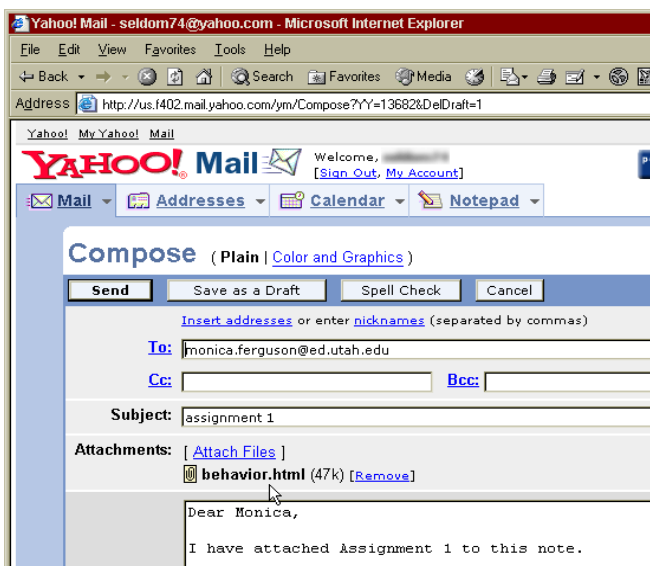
Yahoo! Mail - seldom74@yahoo.com - Microsoft Internet Explorer

File Edit View Favorites Tools Help

Back Search Favorites Media

Address http://us.f402.mail.yahoo.com/ym/Compose?YY=13682&DelDraft=1

Yahoo! My Yahoo! Mail

YAHOO! Mail

Welcome, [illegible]
[Sign Out, My Account]

Mail Addresses Calendar Notepad

Compose (Plain | Color and Graphics)

Send Save as a Draft Spell Check Cancel

Insert addresses or enter nicknames (separated by commas)

To: monica.ferguson@ed.utah.edu

Cc:

Bcc:

Subject: assignment 1

Attachments: [ Attach Files ]
behavior.html (47k) [Remove]

Dear Monica,

I have attached Assignment 1 to this note.